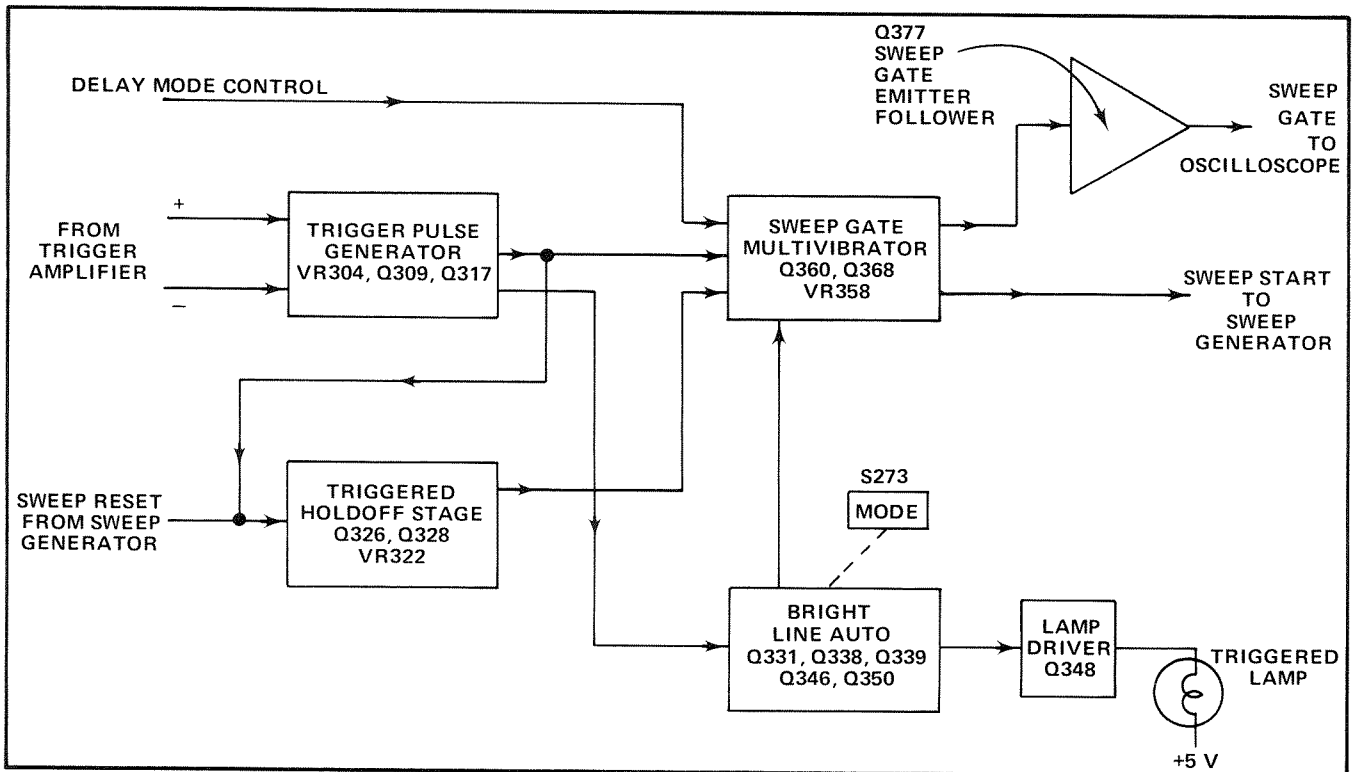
Q377
SWEEP
GATE
EMITTER
FOLLOWER

DELAY MODE CONTROL

SWEEP
GATE
TO
OSCILLOSCOPE

+
FROM
TRIGGER
AMPLIFIER
–

TRIGGER PULSE
GENERATOR
VR304, Q309, Q317

SWEEP GATE
MULTIVIBRATOR
Q360, Q368
VR358

SWEEP START
TO
SWEEP
GENERATOR

SWEEP RESET
FROM SWEEP
GENERATOR

TRIGGERED
HOLDOFF STAGE
Q326, Q328
VR322

S273
MODE

BRIGHT
LINE AUTO
Q331, Q338, Q339
Q346, Q350

LAMP
DRIVER
Q348

TRIGGERED
LAMP

+5 V